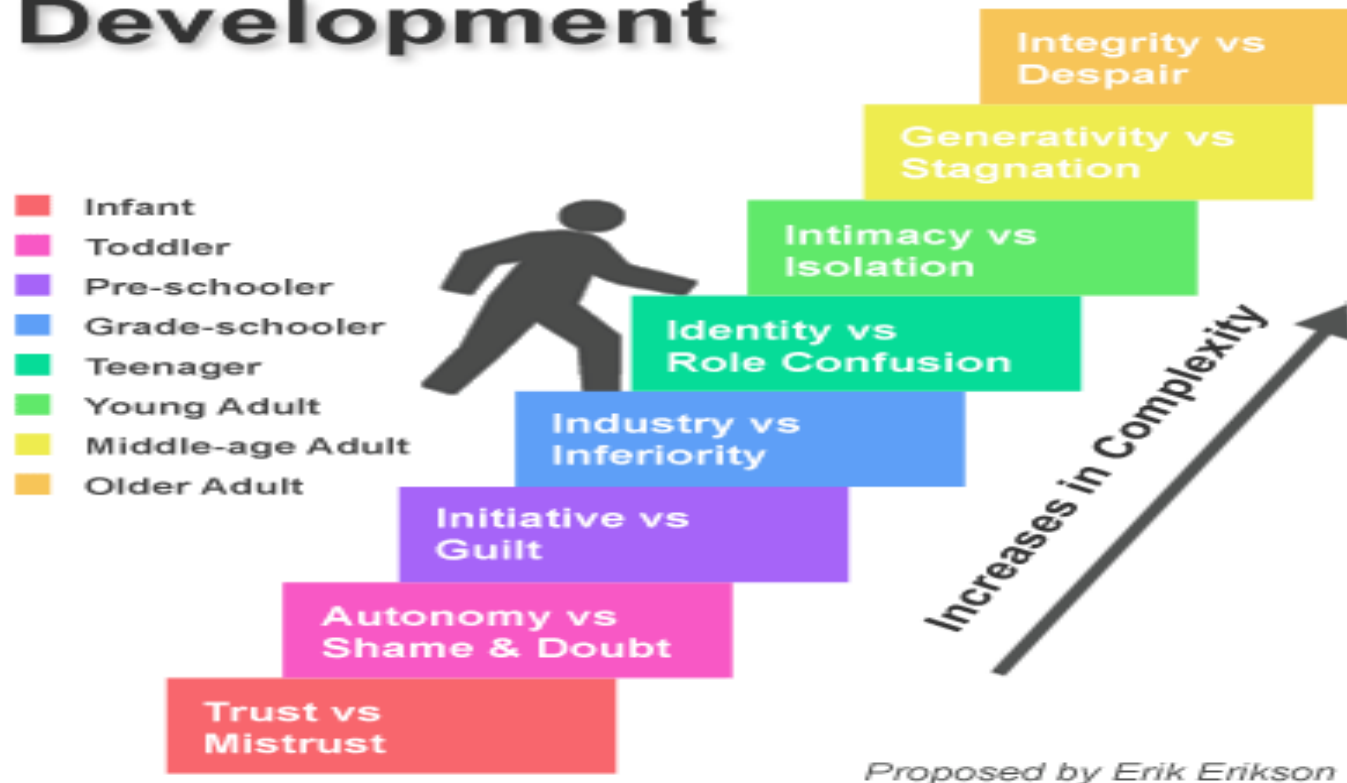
Development

Infant
Toddler
Pre-schooler
Grade-schooler
Teenager
Young Adult
Middle-age Adult
Older Adult

Integrity vs Despair

Generativity vs Stagnation

Intimacy vs Isolation

Identity vs Role Confusion

Industry vs Inferiority

Initiative vs Guilt

Autonomy vs Shame & Doubt

Trust vs Mistrust

Increases in Complexity

Proposed by Erik Erikson